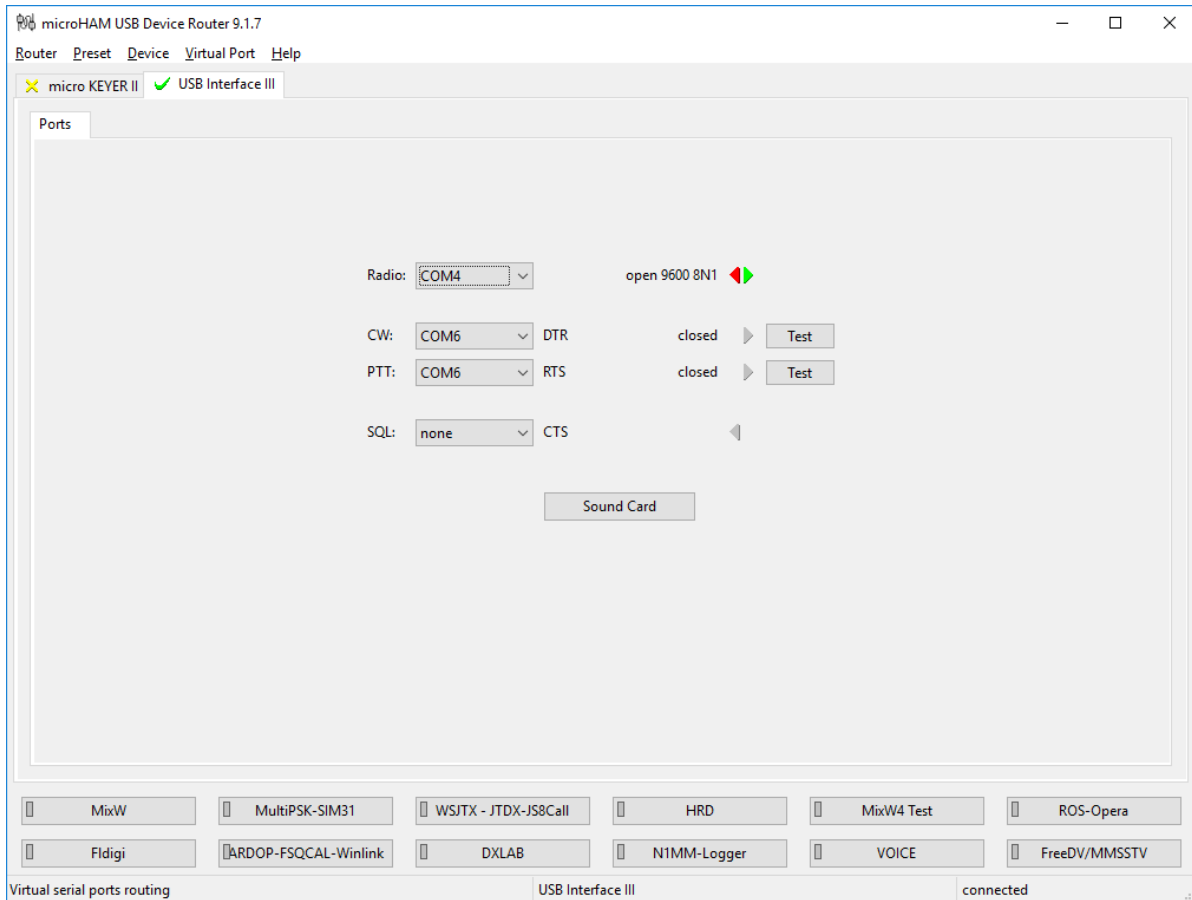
microHAM USB Device Router 9.1.7

Router Preset Device Virtual Port Help

micro KEYER II USB Interface III

Ports

Radio: COM4 open 9600 8N1

CW: COM6 DTR closed Test

PTT: COM6 RTS closed Test

SQL: none CTS

Sound Card

MixW MultiPSK-SIM31 WSJTX - JTDX-JS8Call HRD MixW4 Test ROS-Opera

Fldigi ARDOP-FSQCAL-Winlink DXLAB N1MM-Logger VOICE FreeDV/MMSSTV

Virtual serial ports routing USB Interface III connected